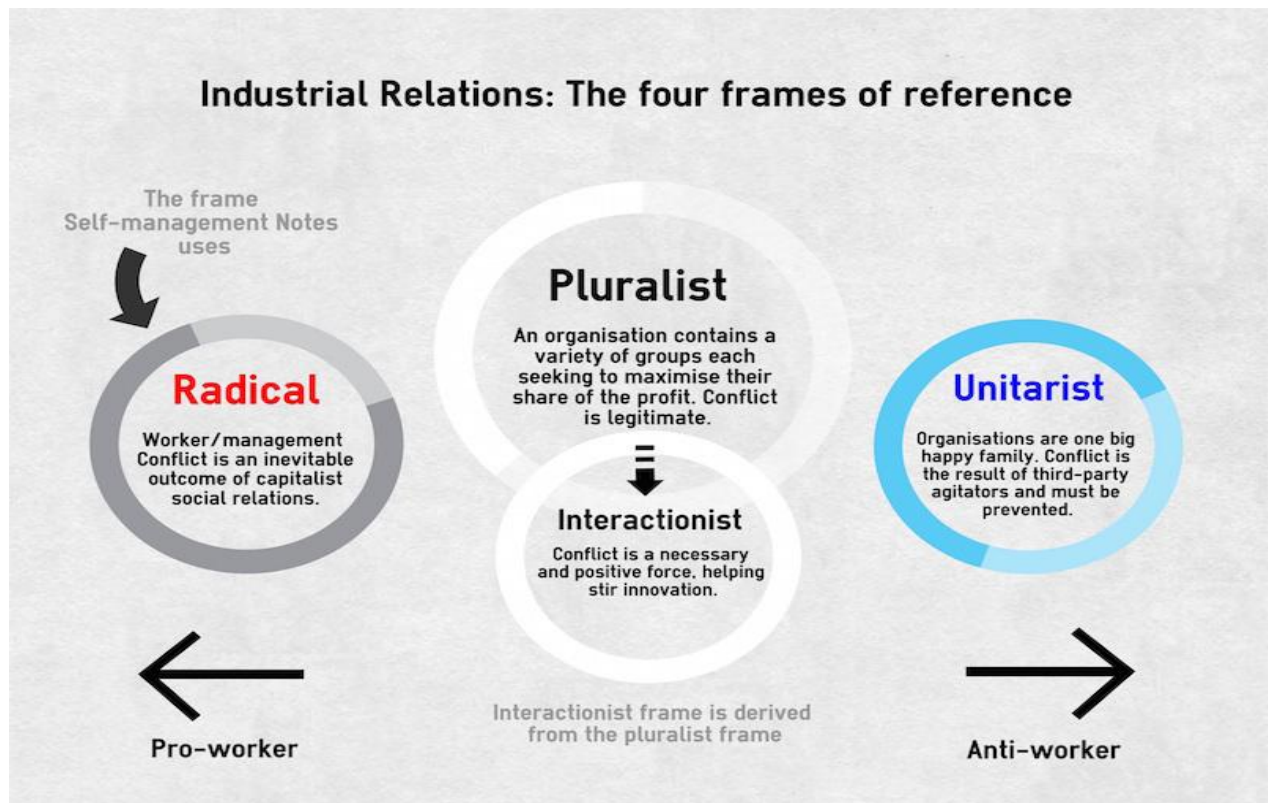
Industrial Relations: The four frames of reference

The frame Self-management Notes uses

Radical

Worker/management Conflict is an inevitable outcome of capitalist social relations.

Pluralist

An organisation contains a variety of groups each seeking to maximise their share of the profit. Conflict is legitimate.

Interactionist

Conflict is a necessary and positive force, helping stir innovation.

Unitarist

Organisations are one big happy family. Conflict is the result of third-party agitators and must be prevented.

Pro-worker

Interactionist frame is derived from the pluralist frame

Anti-worker